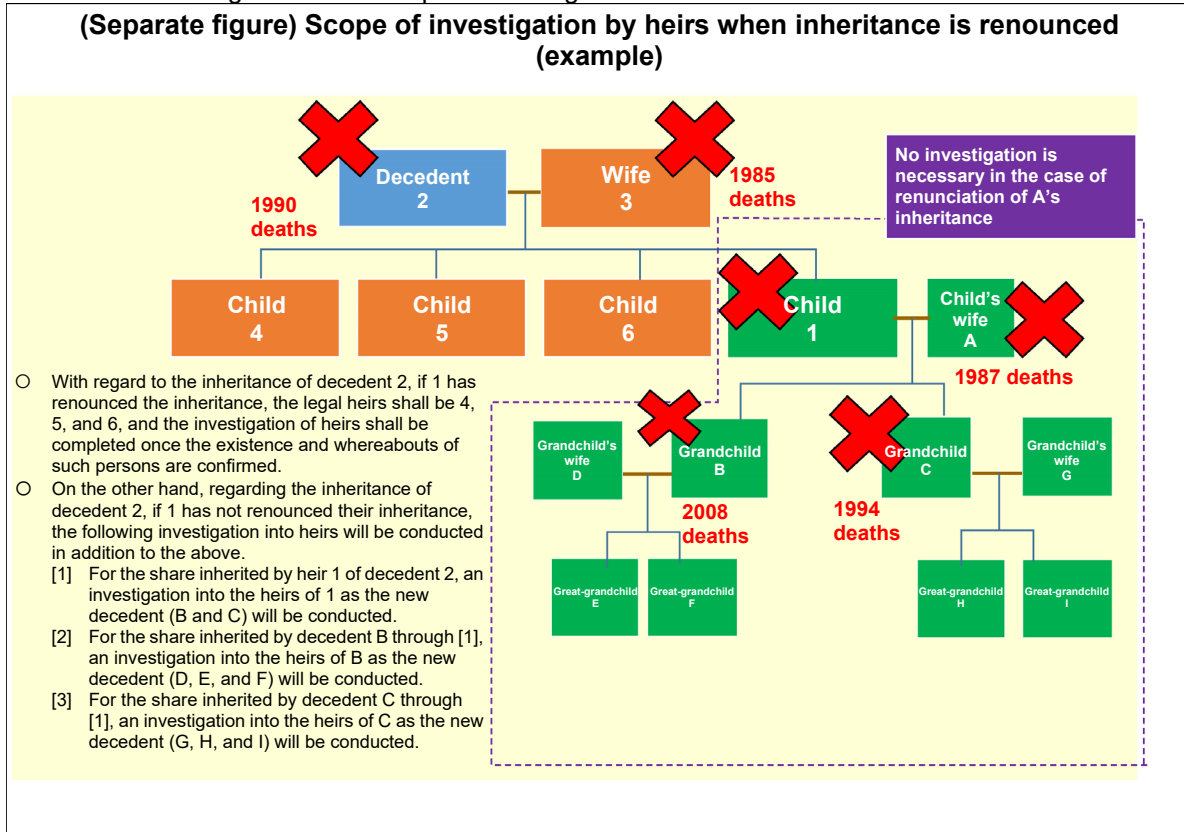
(Separate figure) Scope of investigation by heirs when inheritance is renounced (example)

Decedent
2

1990
deaths

Wife
3

1985
deaths

No investigation is necessary in the case of renunciation of A's inheritance

Child
4

Child
5

Child
6

Child
1

Child's
wife
A

1987 deaths

○ With regard to the inheritance of decedent 2, if 1 has renounced the inheritance, the legal heirs shall be 4, 5, and 6, and the investigation of heirs shall be completed once the existence and whereabouts of such persons are confirmed.
○ On the other hand, regarding the inheritance of decedent 2, if 1 has not renounced their inheritance, the following investigation into heirs will be conducted in addition to the above.
[1] For the share inherited by heir 1 of decedent 2, an investigation into the heirs of 1 as the new decedent (B and C) will be conducted.
[2] For the share inherited by decedent B through [1], an investigation into the heirs of B as the new decedent (D, E, and F) will be conducted.
[3] For the share inherited by decedent C through [1], an investigation into the heirs of C as the new decedent (G, H, and I) will be conducted.

Grandchild's
wife
D

Grandchild
B

2008
deaths

Grandchild
C

1994
deaths

Grandchild's
wife
G

Great-grandchild
E

Great-grandchild
F

Great-grandchild
H

Great-grandchild
I